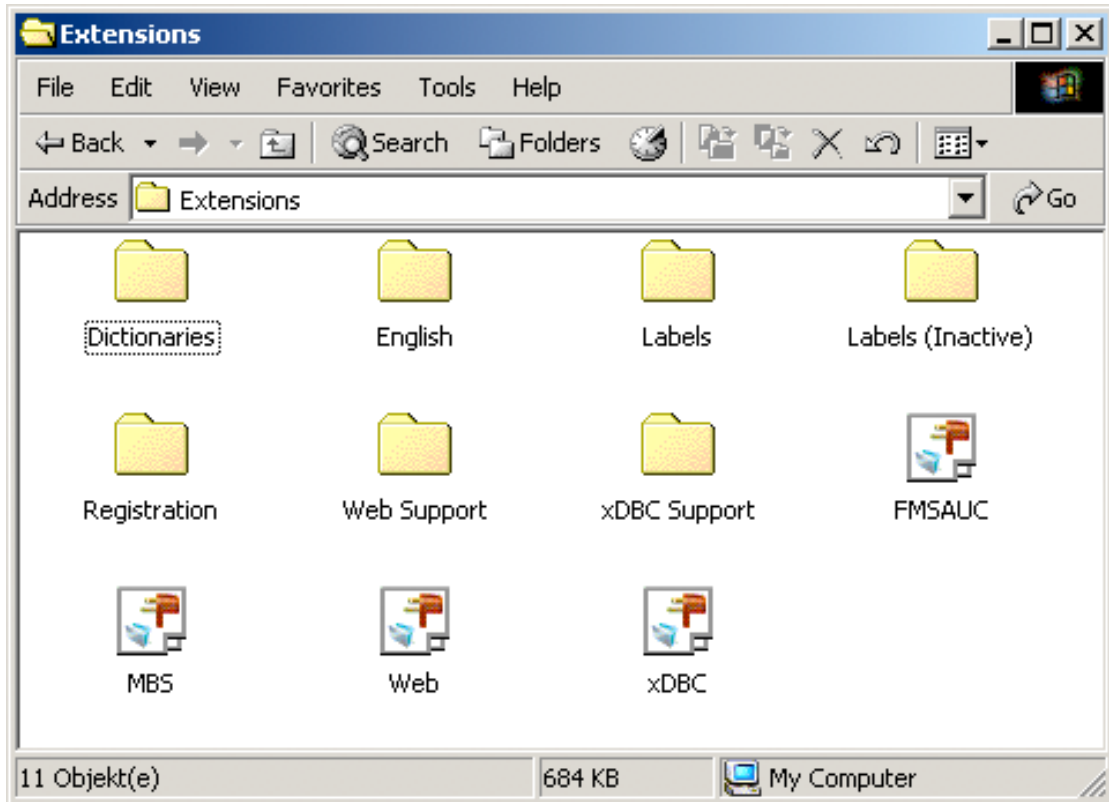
Extensions

File Edit View Favorites Tools Help

Back Search Folders

Address Extensions Go

Dictionaries
English
Labels
Labels (Inactive)
Registration
Web Support
xDBC Support
FMSAUC
MBS
Web
xDBC

11 Objekt(e) 684 KB My Computer